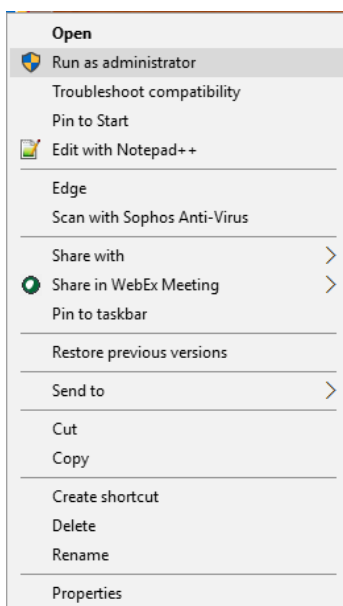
Open
Run as administrator
Troubleshoot compatibility
Pin to Start
Edit with Notepad++

Edge
Scan with Sophos Anti-Virus

Share with
Share in WebEx Meeting
Pin to taskbar

Restore previous versions

Send to

Cut
Copy

Create shortcut
Delete
Rename

Properties